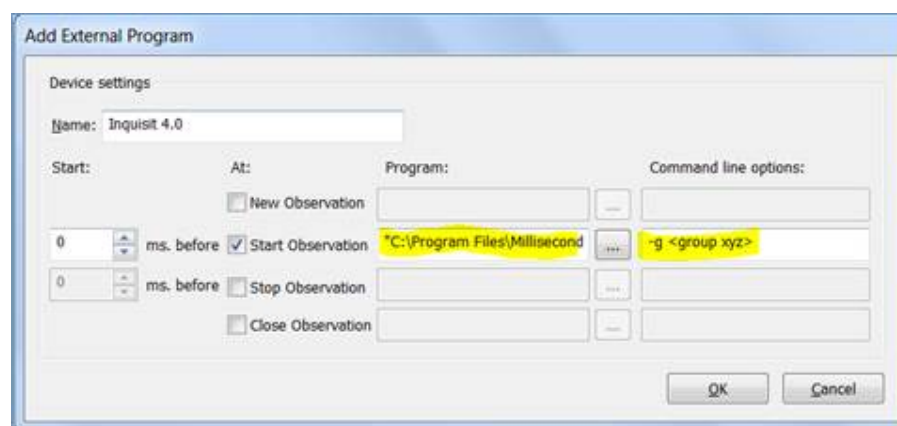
Add External Program

Device settings

Name: Inquisit 4.0

Start:

At:

Program:

Command line options:

New Observation

...

0 ms. before Start Observation "C:\Program Files\Millisecond ... -g <group xyz>

0 ms. before Stop Observation ...

Close Observation ...

OK

Cancel